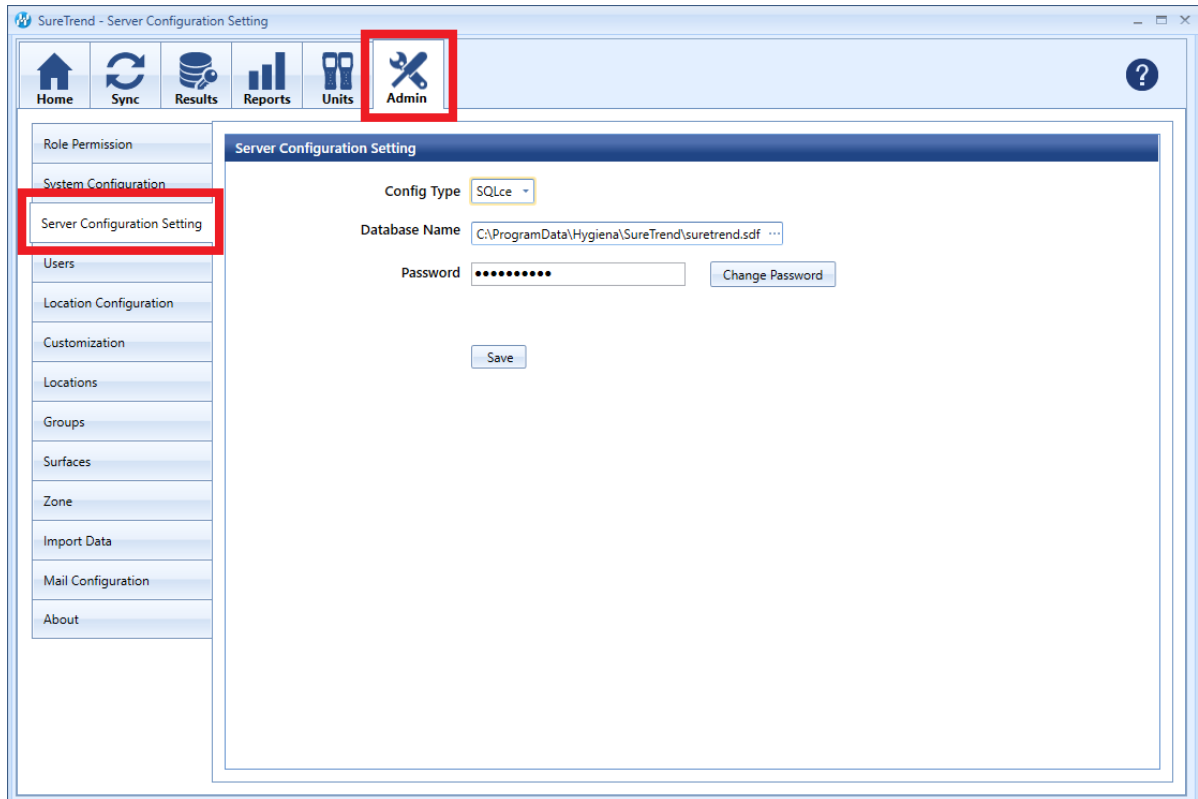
SureTrend - Server Configuration Setting

Home
Sync
Results
Reports
Units
Admin

?

Role Permission
System Configuration
Server Configuration Setting
Users
Location Configuration
Customization
Locations
Groups
Surfaces
Zone
Import Data
Mail Configuration
About

Server Configuration Setting

Config Type SQLce

Database Name C:\ProgramData\Hygiena\SureTrend\suretrend.sdf ···

Password ••••••••••• Change Password

Save